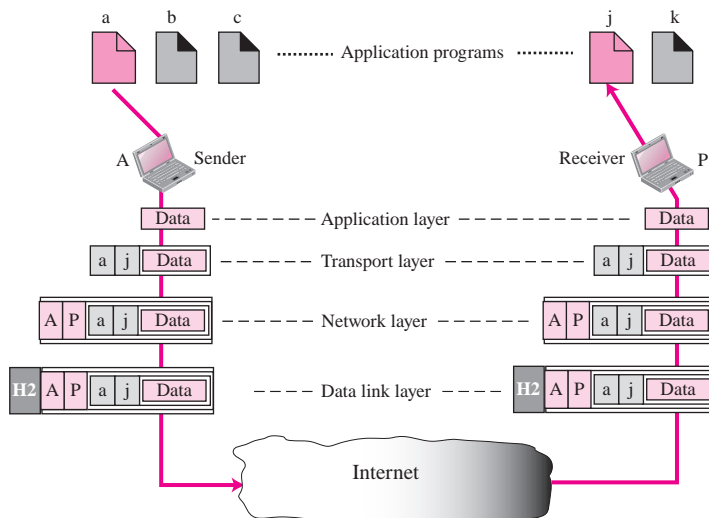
a b c Application programs j k

A Sender

Receiver P

Data Application layer Data

a j Data Transport layer a j Data

A P a j Data Network layer A P a j Data

H2 A P a j Data Data link layer H2 A P a j Data

Internet